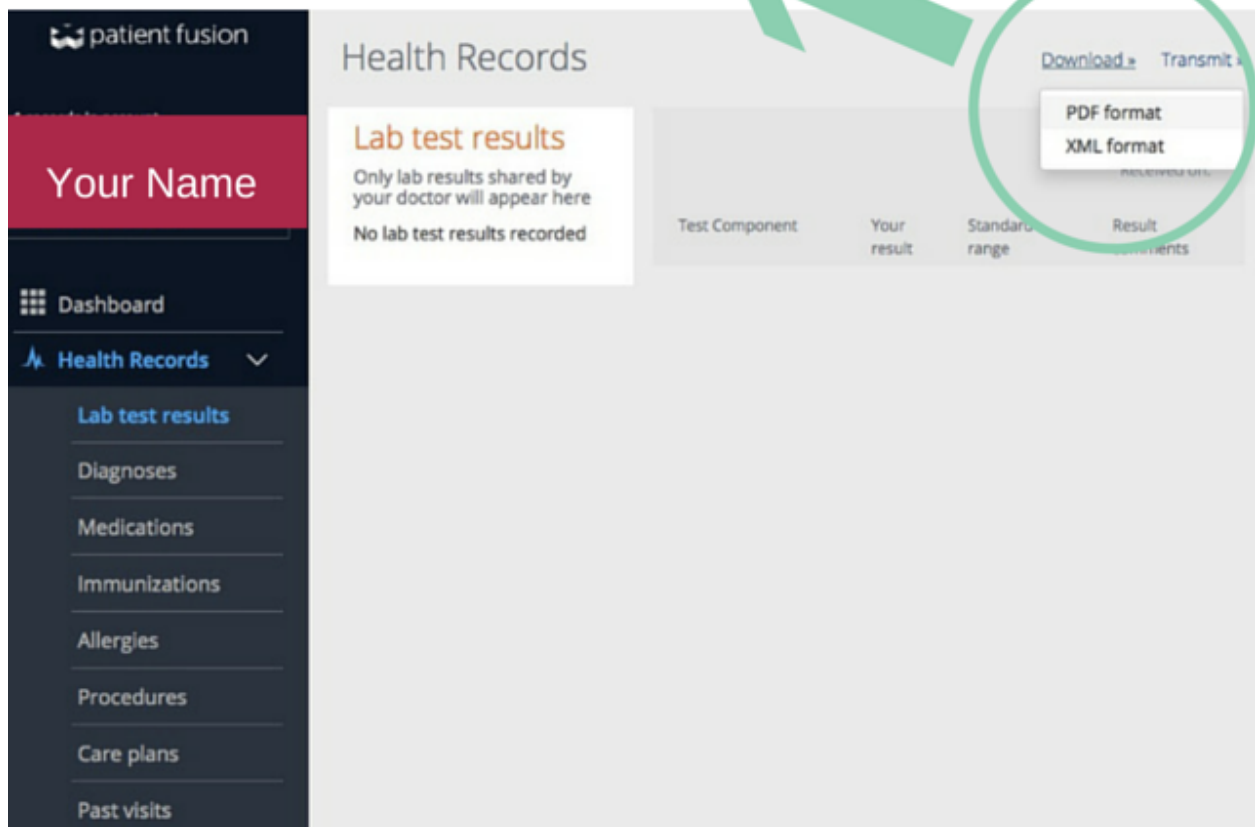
patient fusion

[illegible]

Your Name

Dashboard

Health Records

Lab test results

Diagnoses

Medications

Immunizations

Allergies

Procedures

Care plans

Past visits

Health Records

Download »

Transmit »

PDF format

XML format

Lab test results

Only lab results shared by your doctor will appear here

No lab test results recorded

Received on:

| Test Component | Your result | Standard range | Result comments |
|---|---|---|---|